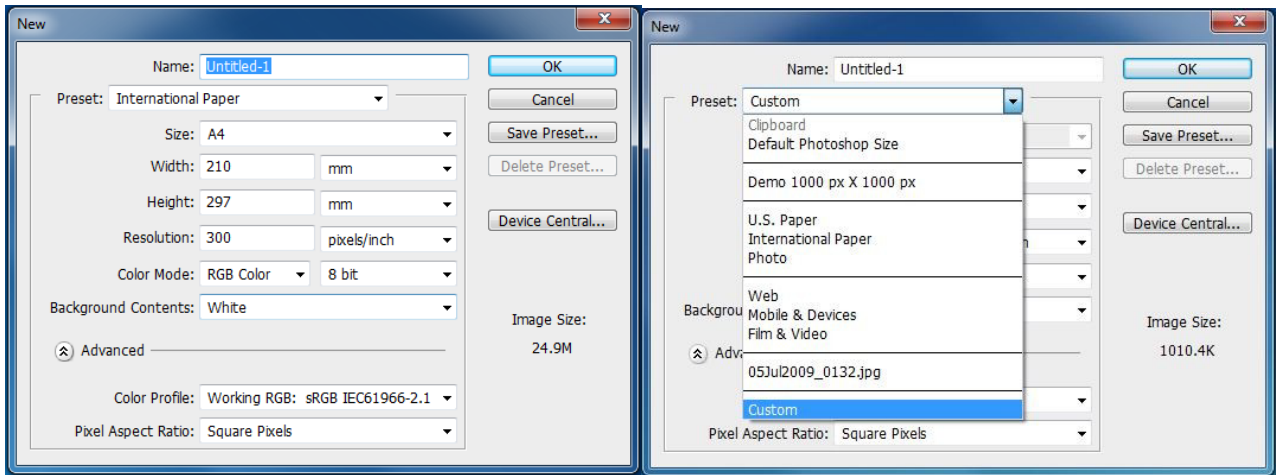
New

Name: Untitled-1

OK

Preset: International Paper

Cancel

Size: A4

Save Preset...

Width: 210 mm

Delete Preset...

Height: 297 mm

Device Central...

Resolution: 300 pixels/inch

Color Mode: RGB Color 8 bit

Background Contents: White

Image Size:

24.9M

Advanced

Color Profile: Working RGB: sRGB IEC61966-2.1

Pixel Aspect Ratio: Square Pixels

New

Name: Untitled-1

OK

Preset: Custom

Cancel

Clipboard
Default Photoshop Size

Save Preset...

Delete Preset...

Demo 1000 px X 1000 px

Device Central...

U.S. Paper
International Paper
Photo

Web
Mobile & Devices
Film & Video

Backgrou

Image Size:

1010.4K

Adva

05Jul2009_0132.jpg

Custom

Pixel Aspect Ratio: Square Pixels